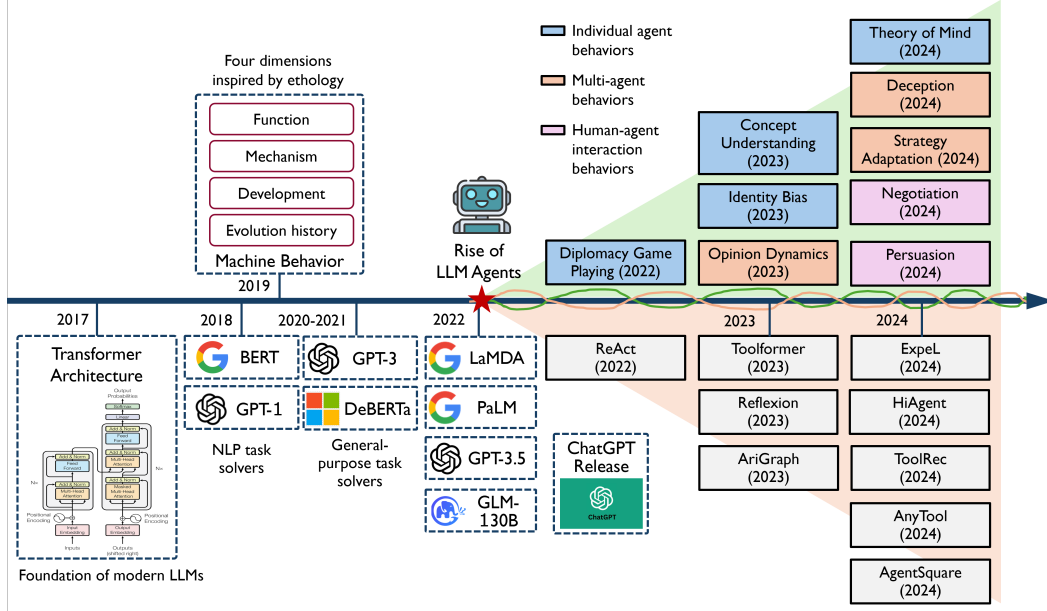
Four dimensions inspired by ethology

Function

Mechanism

Development

Evolution history

Machine Behavior

2019

Individual agent behaviors

Multi-agent behaviors

Human-agent interaction behaviors

Theory of Mind (2024)

Deception (2024)

Strategy Adaptation (2024)

Negotiation (2024)

Persuasion (2024)

Concept Understanding (2023)

Identity Bias (2023)

Opinion Dynamics (2023)

Diplomacy Game Playing (2022)

Rise of LLM Agents

2017

Transformer Architecture

Output Probabilities

Softmax

Linear

Add & Norm

Feed Forward

Add & Norm

Multi-Head Attention

Add & Norm

Masked Multi-Head Attention

Add & Norm

Feed Forward

Add & Norm

Multi-Head Attention

N×

N×

Positional Encoding

Positional Encoding

Input Embedding

Output Embedding

Inputs

Outputs (shifted right)

Foundation of modern LLMs

2018

BERT

GPT-1

NLP task solvers

2020-2021

GPT-3

DeBERTa

General-purpose task solvers

2022

LaMDA

PaLM

GPT-3.5

GLM-130B

ChatGPT Release

ChatGPT

ReAct (2022)

2023

Toolformer (2023)

Reflexion (2023)

AriGraph (2023)

2024

ExpeL (2024)

HiAgent (2024)

ToolRec (2024)

AnyTool (2024)

AgentSquare (2024)